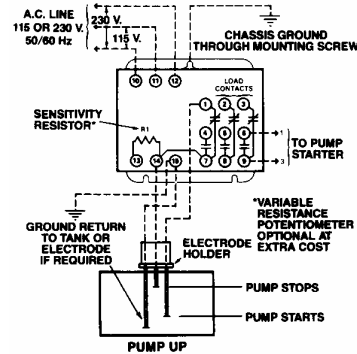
A.C. LINE
115 OR 230 V.
50/60 Hz

230 V.

115 V.

CHASSIS GROUND
THROUGH MOUNTING SCREW

10 11 12

LOAD
CONTACTS

1 2 3

4 5 6

7 8 9

SENSITIVITY
RESISTOR*

R1

13 14 15

TO PUMP
STARTER

1

3

GROUND RETURN
TO TANK OR
ELECTRODE
IF REQUIRED

*VARIABLE
RESISTANCE
POTENTIOMETER
OPTIONAL AT
EXTRA COST

ELECTRODE
HOLDER

PUMP STOPS

PUMP STARTS

PUMP UP